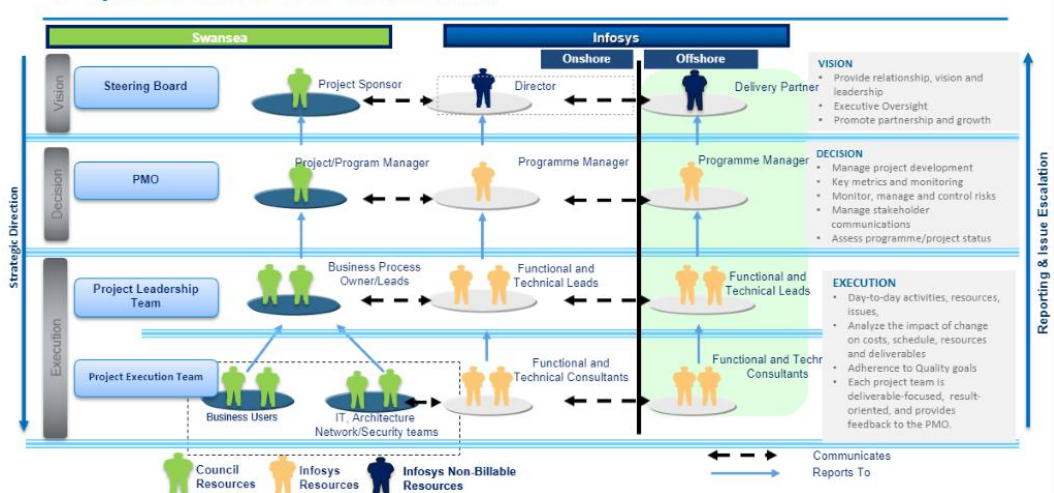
Swansea

Infosys

Onshore

Offshore

Strategic Direction

Vision

Steering Board

Project Sponsor

Director

Delivery Partner

VISION
• Provide relationship, vision and leadership
• Executive Oversight
• Promote partnership and growth

Decision

PMO

Project/Program Manager

Programme Manager

Programme Manager

DECISION
• Manage project development
• Key metrics and monitoring
• Monitor, manage and control risks
• Manage stakeholder communications
• Assess programme/project status

Execution

Project Leadership Team

Business Process Owner/Leads

Functional and Technical Leads

Functional and Technical Leads

EXECUTION
• Day-to-day activities, resources, issues,
• Analyze the impact of change on costs, schedule, resources and deliverables
• Adherence to Quality goals
• Each project team is deliverable-focused, result-oriented, and provides feedback to the PMO.

Project Execution Team

Business Users

IT, Architecture Network/Security teams

Functional and Technical Consultants

Functional and Techr Consultants

Reporting & Issue Escalation

Council Resources

Infosys Resources

Infosys Non-Billable Resources

Communicates

Reports To